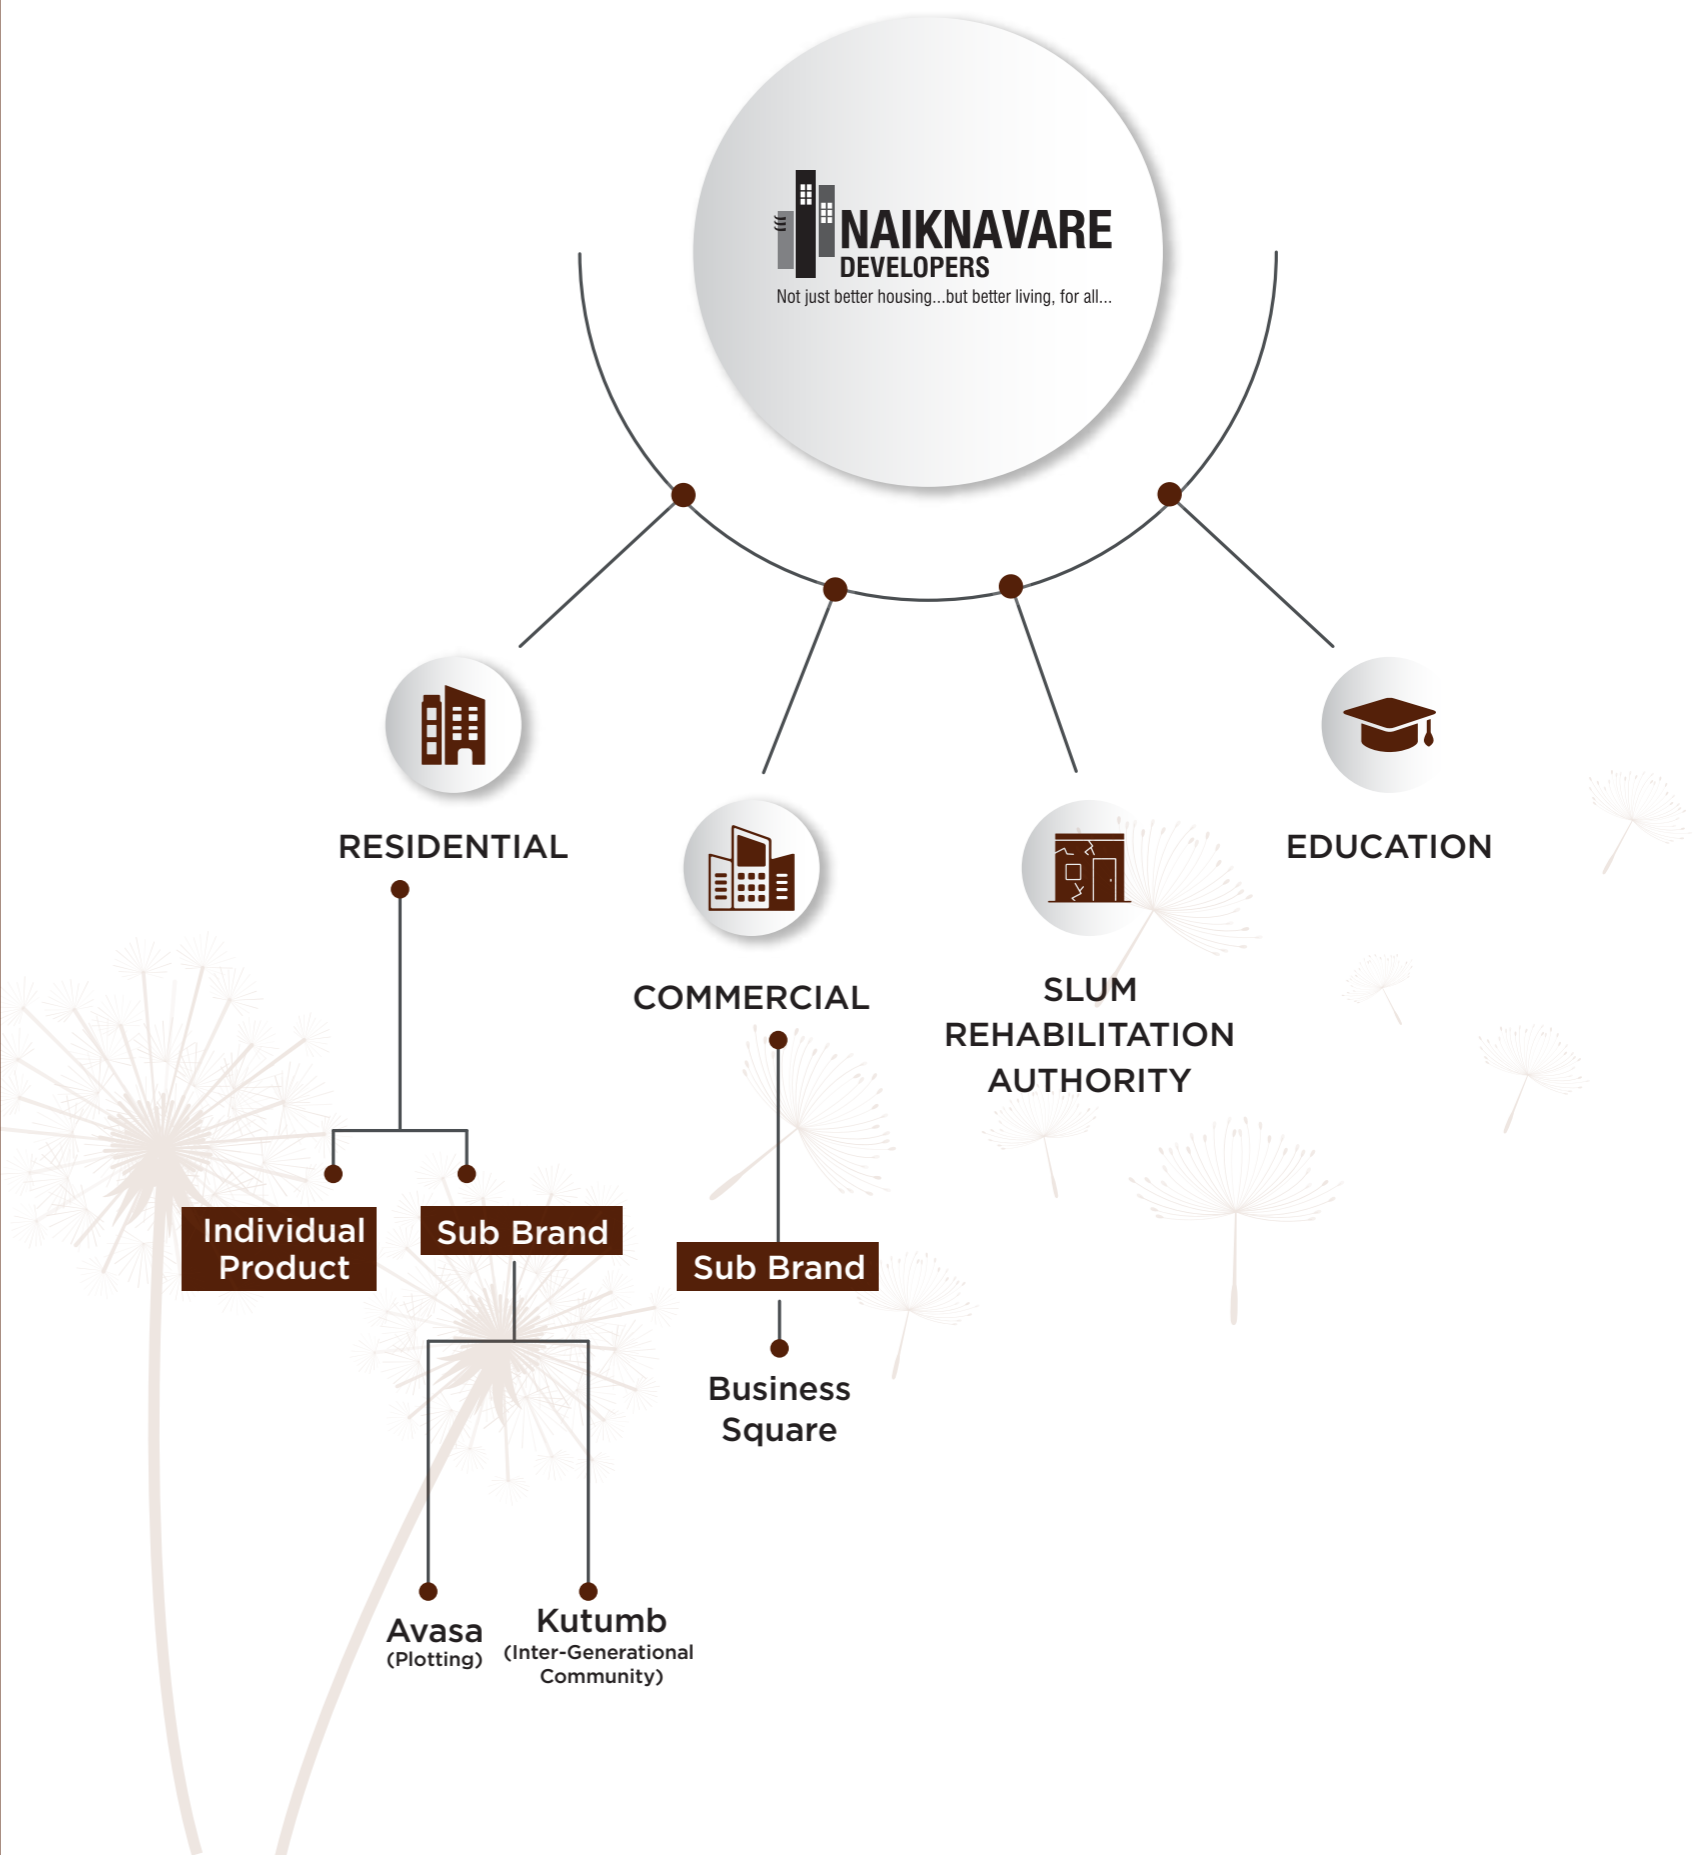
NAIKNAVARE DEVELOPERS
Not just better housing...but better living, for all...

RESIDENTIAL

COMMERCIAL

SLUM REHABILITATION AUTHORITY

EDUCATION

Individual Product

Sub Brand

Sub Brand

Business Square

Avasa
(Plotting)

Kutumb
(Inter-Generational Community)